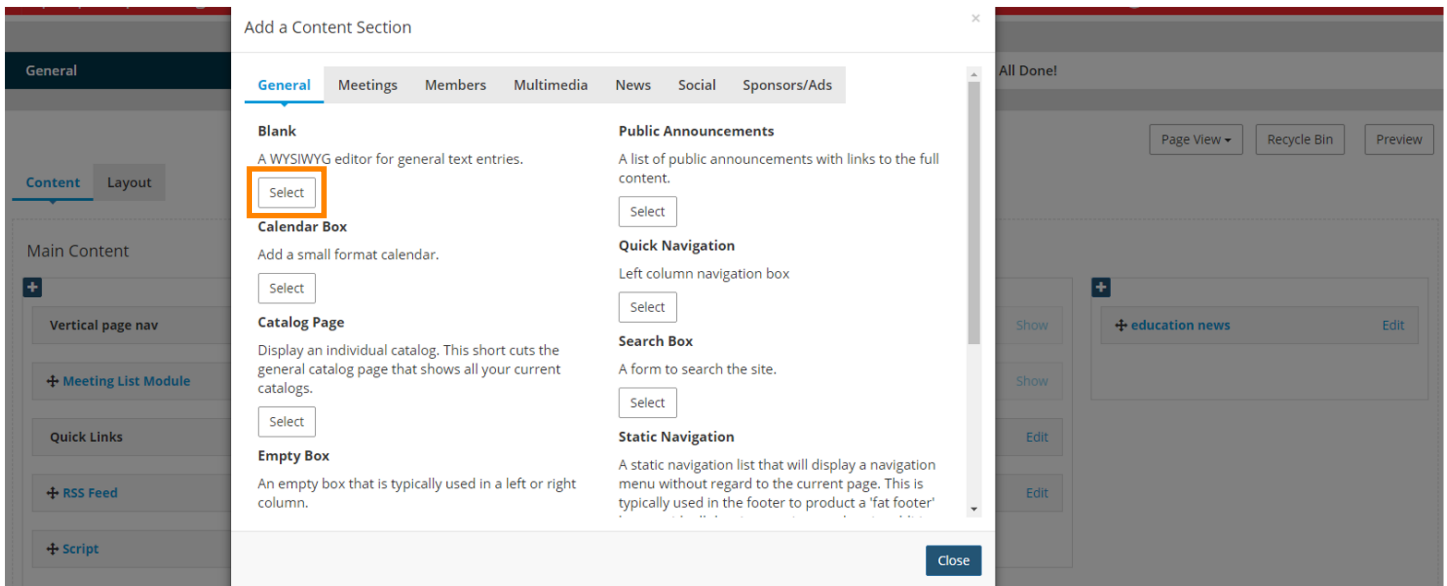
General

All Done!

Page View ▾ Recycle Bin Preview

Content Layout

Main Content

Vertical page nav Show

✢ Meeting List Module Show

Quick Links Edit

✢ RSS Feed Edit

✢ Script

✢ education news Edit

Add a Content Section ×

General Meetings Members Multimedia News Social Sponsors/Ads

Blank

A WYSIWYG editor for general text entries.

Select

Calendar Box

Add a small format calendar.

Select

Catalog Page

Display an individual catalog. This short cuts the general catalog page that shows all your current catalogs.

Select

Empty Box

An empty box that is typically used in a left or right column.

Public Announcements

A list of public announcements with links to the full content.

Select

Quick Navigation

Left column navigation box

Select

Search Box

A form to search the site.

Select

Static Navigation

A static navigation list that will display a navigation menu without regard to the current page. This is typically used in the footer to product a 'fat footer' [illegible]

Close